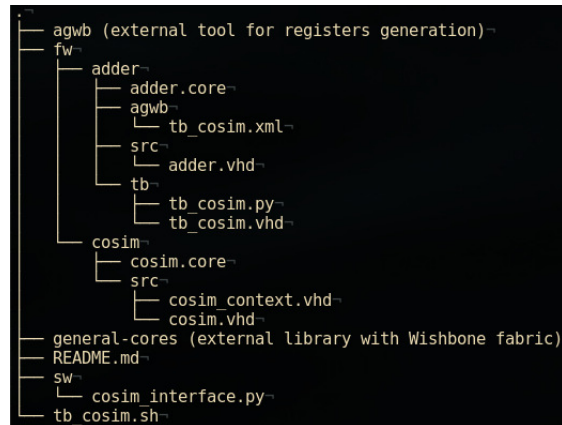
.
├── agwb (external tool for registers generation)¬
├── fw¬
│   ├── adder¬
│   │   ├── adder.core¬
│   │   ├── agwb¬
│   │   │   └── tb_cosim.xml¬
│   │   ├── src¬
│   │   │   └── adder.vhd¬
│   │   └── tb¬
│   │       ├── tb_cosim.py¬
│   │       └── tb_cosim.vhd¬
│   └── cosim¬
│       ├── cosim.core¬
│       └── src¬
│           ├── cosim_context.vhd¬
│           └── cosim.vhd¬
├── general-cores (external library with Wishbone fabric)
├── README.md¬
├── sw¬
│   └── cosim_interface.py¬
└── tb_cosim.sh¬